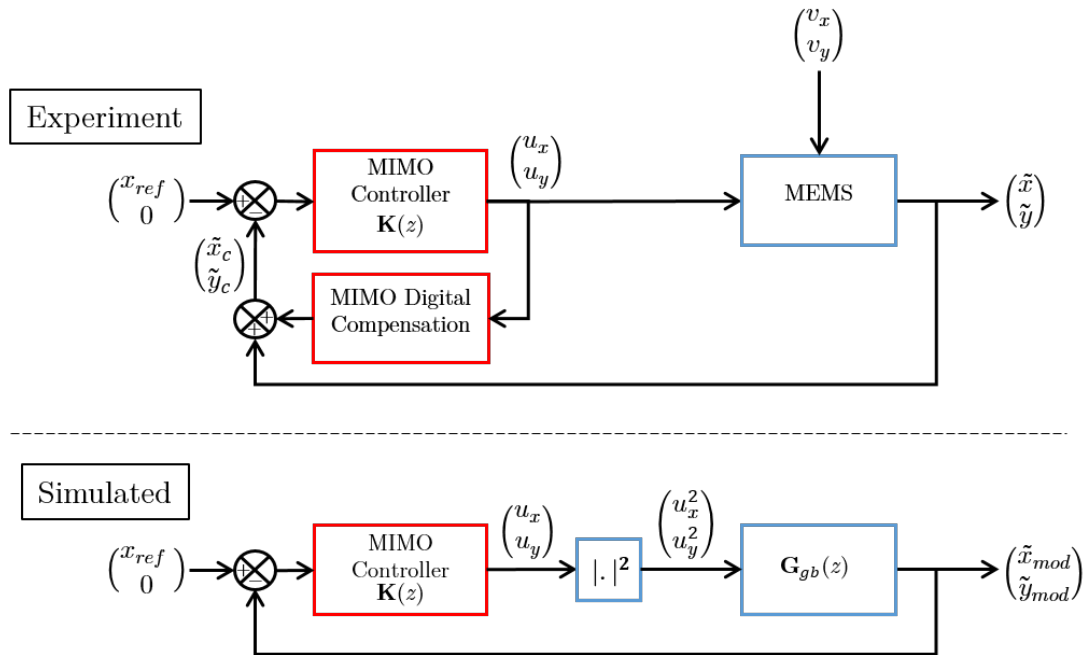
$\begin{pmatrix} v_x \\ v_y \end{pmatrix}$

Experiment

$\begin{pmatrix} x_{ref} \\ 0 \end{pmatrix}$ + −

MIMO Controller $\mathbf{K}(z)$

$\begin{pmatrix} u_x \\ u_y \end{pmatrix}$

MEMS

$\begin{pmatrix} \tilde{x} \\ \tilde{y} \end{pmatrix}$

$\begin{pmatrix} \tilde{x}_c \\ \tilde{y}_c \end{pmatrix}$

+ +

MIMO Digital Compensation

Simulated

$\begin{pmatrix} x_{ref} \\ 0 \end{pmatrix}$ + −

MIMO Controller $\mathbf{K}(z)$

$\begin{pmatrix} u_x \\ u_y \end{pmatrix}$

$|.|^2$

$\begin{pmatrix} u_x^2 \\ u_y^2 \end{pmatrix}$

$\mathbf{G}_{gb}(z)$

$\begin{pmatrix} \tilde{x}_{mod} \\ \tilde{y}_{mod} \end{pmatrix}$